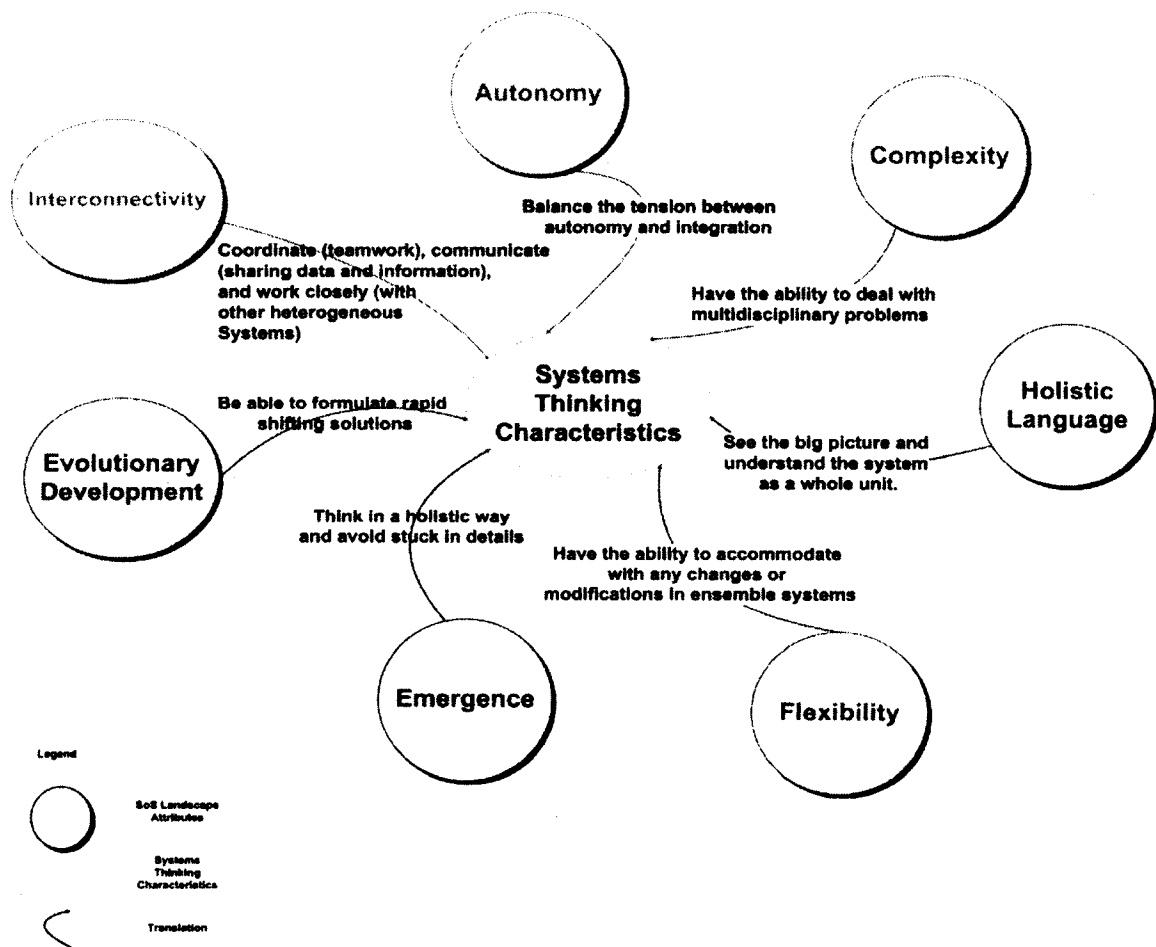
Autonomy

Complexity

Interconnectivity

Balance the tension between autonomy and integration

Coordinate (teamwork), communicate (sharing data and information), and work closely (with other heterogeneous Systems)

Have the ability to deal with multidisciplinary problems

Systems Thinking Characteristics

Holistic Language

Be able to formulate rapid shifting solutions

Evolutionary Development

See the big picture and understand the system as a whole unit.

Think in a holistic way and avoid stuck in details

Have the ability to accommodate with any changes or modifications in ensemble systems

Emergence

Flexibility

Legend

SoS Landscape Attributes

Systems Thinking Characteristics

Translation